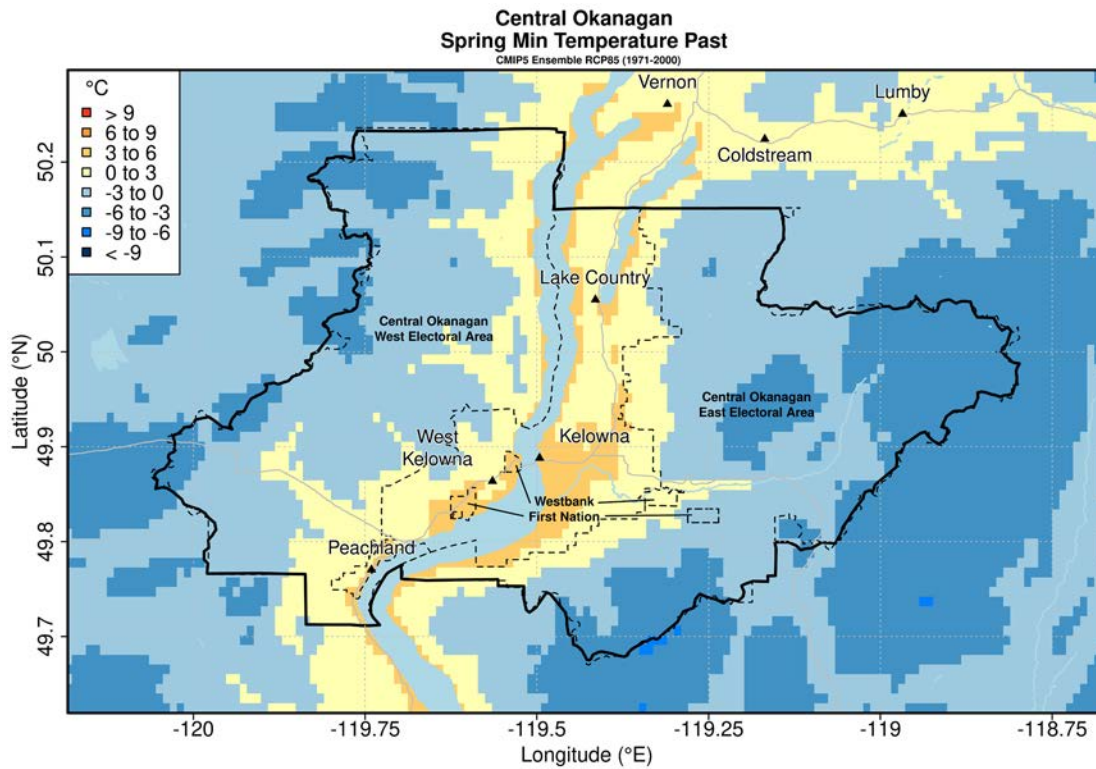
Central Okanagan
Spring Min Temperature Past
CMIP5 Ensemble RCP85 (1971-2000)

°C
> 9
6 to 9
3 to 6
0 to 3
-3 to 0
-6 to -3
-9 to -6
< -9

Vernon
Lumby
Coldstream
Lake Country
Central Okanagan West Electoral Area
Central Okanagan East Electoral Area
West Kelowna
Kelowna
Westbank First Nation
Peachland

Latitude (°N)
50.2
50.1
50
49.9
49.8
49.7

-120
-119.75
-119.5
-119.25
-119
-118.75
Longitude (°E)